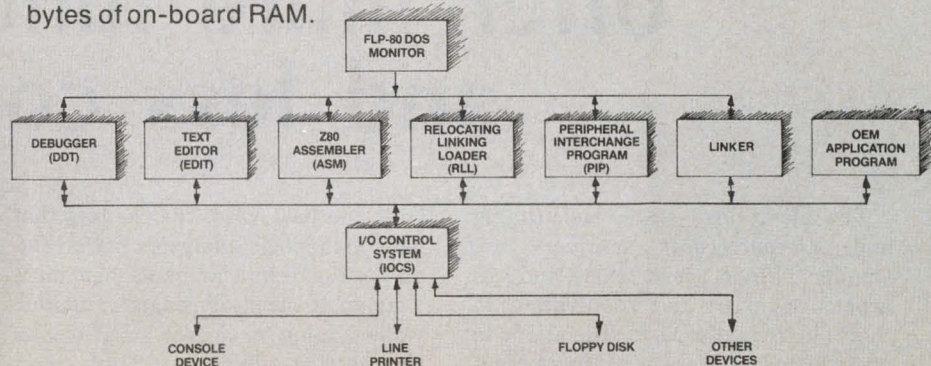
bytes of on-board RAM.

FLP-80 DOS MONITOR

DEBUGGER (DDT)

TEXT EDITOR (EDIT)

Z80 ASSEMBLER (ASM)

RELOCATING LINKING LOADER (RLL)

PERIPHERAL INTERCHANGE PROGRAM (PIP)

LINKER

OEM APPLICATION PROGRAM

I/O CONTROL SYSTEM (IOCS)

CONSOLE DEVICE

LINE PRINTER

FLOPPY DISK

OTHER DEVICES